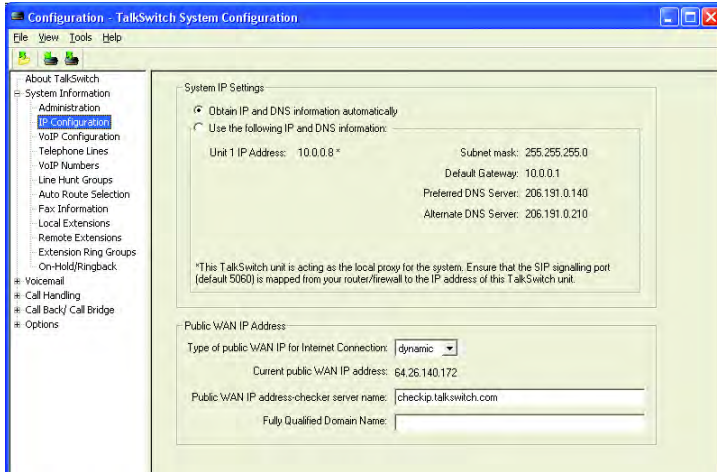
Configuration - TalkSwitch System Configuration

File View Tools Help

About TalkSwitch
System Information
Administration
IP Configuration
VoIP Configuration
Telephone Lines
VoIP Numbers
Line Hunt Groups
Auto Route Selection
Fax Information
Local Extensions
Remote Extensions
Extension Ring Groups
On-Hold/Ringback
Voicemail
Call Handling
Call Back/ Call Bridge
Options

System IP Settings

Obtain IP and DNS information automatically

Use the following IP and DNS information:

Unit 1 IP Address: 10.0.0.8 *

Subnet mask: 255.255.255.0

Default Gateway: 10.0.0.1

Preferred DNS Server: 206.191.0.140

Alternate DNS Server: 206.191.0.210

*This TalkSwitch unit is acting as the local proxy for the system. Ensure that the SIP signalling port (default 5060) is mapped from your router/firewall to the IP address of this TalkSwitch unit.

Public WAN IP Address

Type of public WAN IP for Internet Connection: dynamic

Current public WAN IP address: 64.26.140.172

Public WAN IP address-checker server name: checkip.talkswitch.com

Fully Qualified Domain Name: